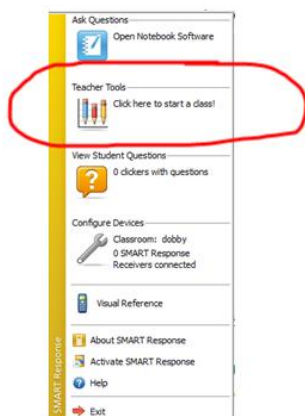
Ask Questions
Open Notebook Software

Teacher Tools
Click here to start a class!

View Student Questions
0 clickers with questions

Configure Devices
Classroom: dobby
0 SMART Response Receivers connected

Visual Reference

About SMART Response
Activate SMART Response
Help

Exit

SMART Response